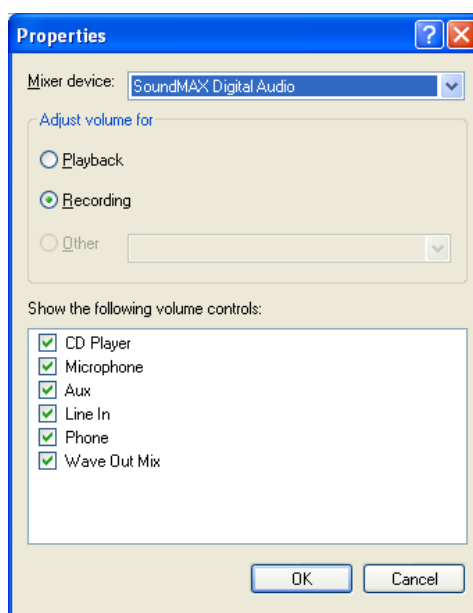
Properties

?

Mixer device: SoundMAX Digital Audio

Adjust volume for

Playback

Recording

Other

Show the following volume controls:

CD Player
Microphone
Aux
Line In
Phone
Wave Out Mix

OK

Cancel